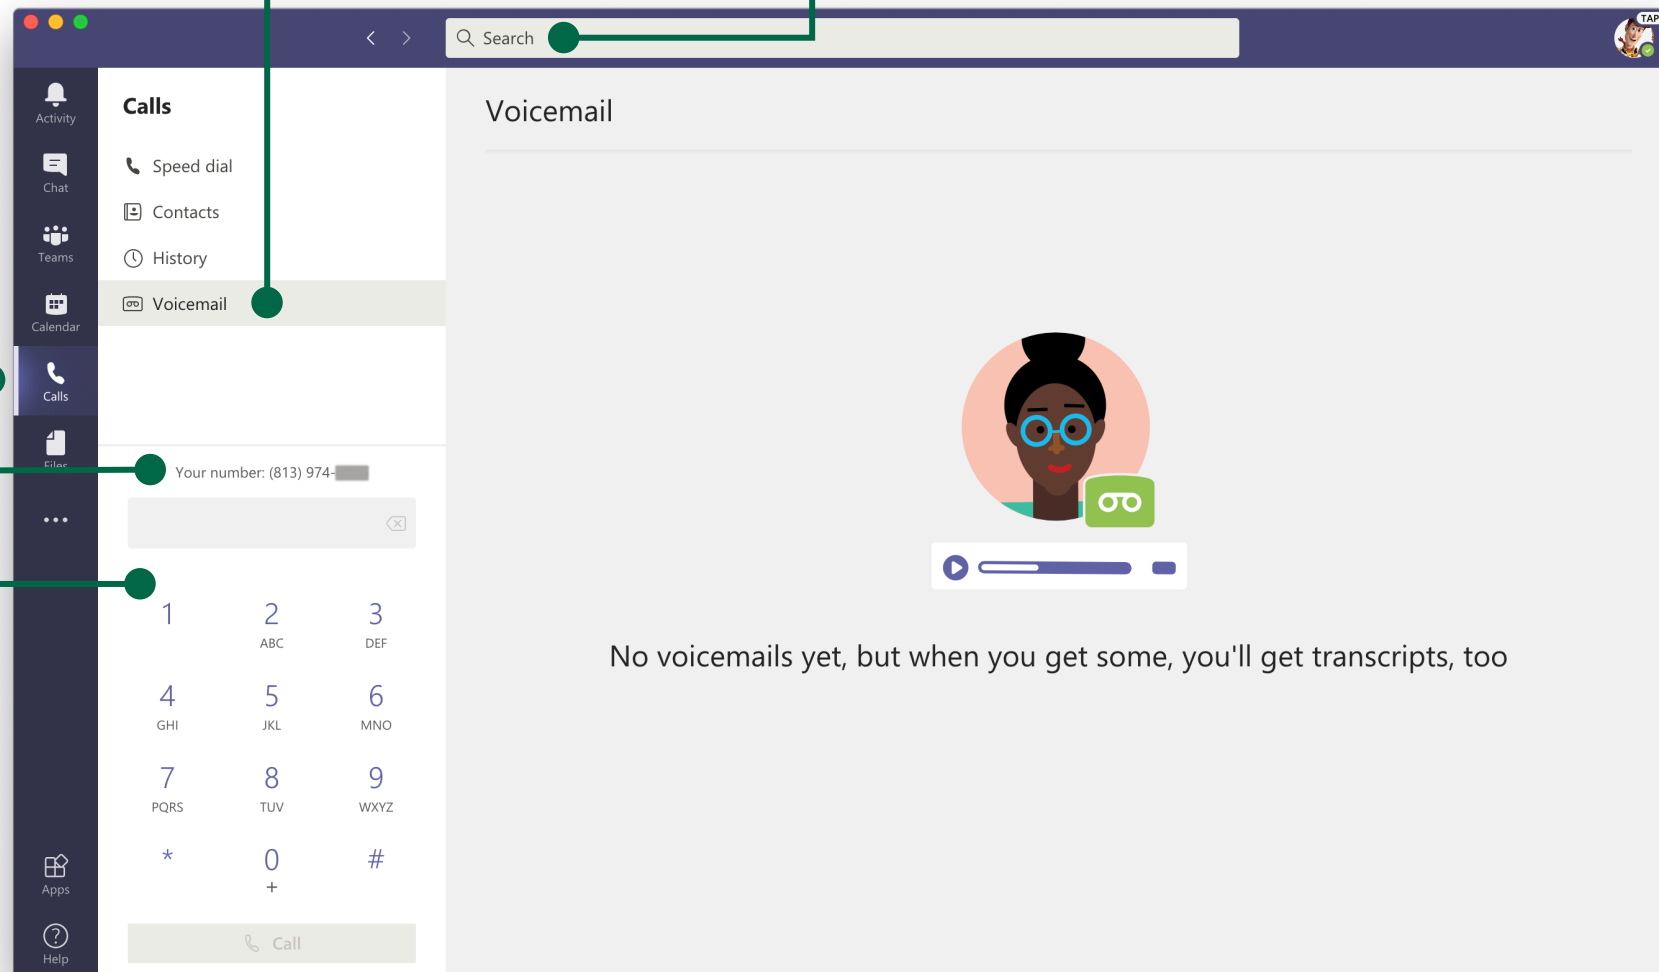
Search

TAP

Activity

Chat

Teams

Calendar

Calls

Files

...

Apps

Help

Calls

Speed dial

Contacts

History

Voicemail

Your number: (813) 974-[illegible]

1

2 ABC

3 DEF

4 GHI

5 JKL

6 MNO

7 PQRS

8 TUV

9 WXYZ

*

0 +

#

Call

Voicemail

No voicemails yet, but when you get some, you'll get transcripts, too